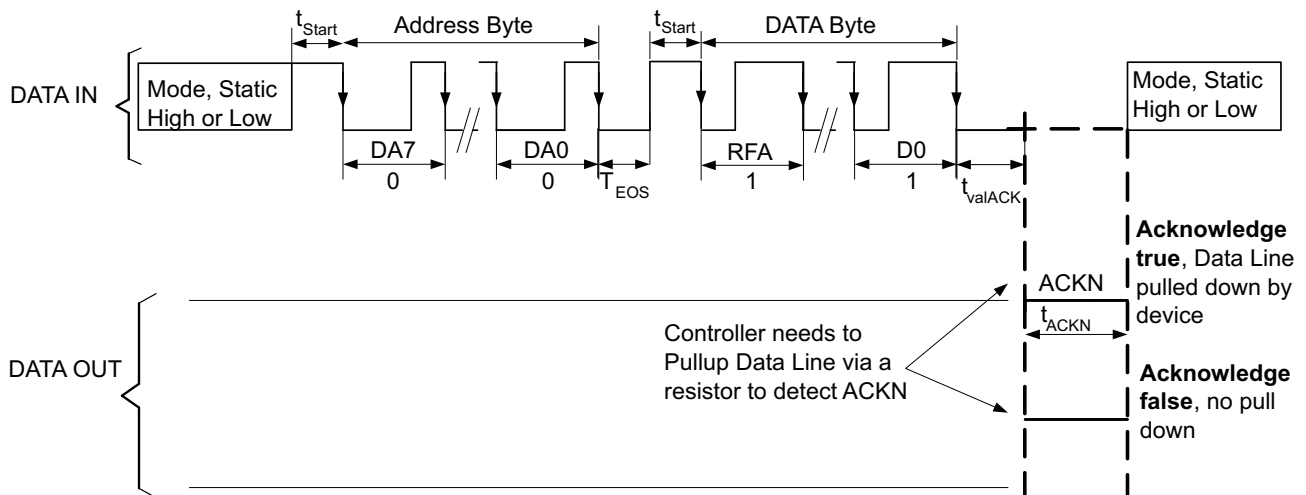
$t_{Start}$ Address Byte $t_{Start}$ DATA Byte

DATA IN

Mode, Static High or Low

DA7 0

DA0 0

$T_{EOS}$

RFA 1

D0 1

$t_{valACK}$

Mode, Static High or Low

**Acknowledge true**, Data Line pulled down by device

ACKN

$t_{ACKN}$

DATA OUT

Controller needs to Pullup Data Line via a resistor to detect ACKN

**Acknowledge false**, no pull down